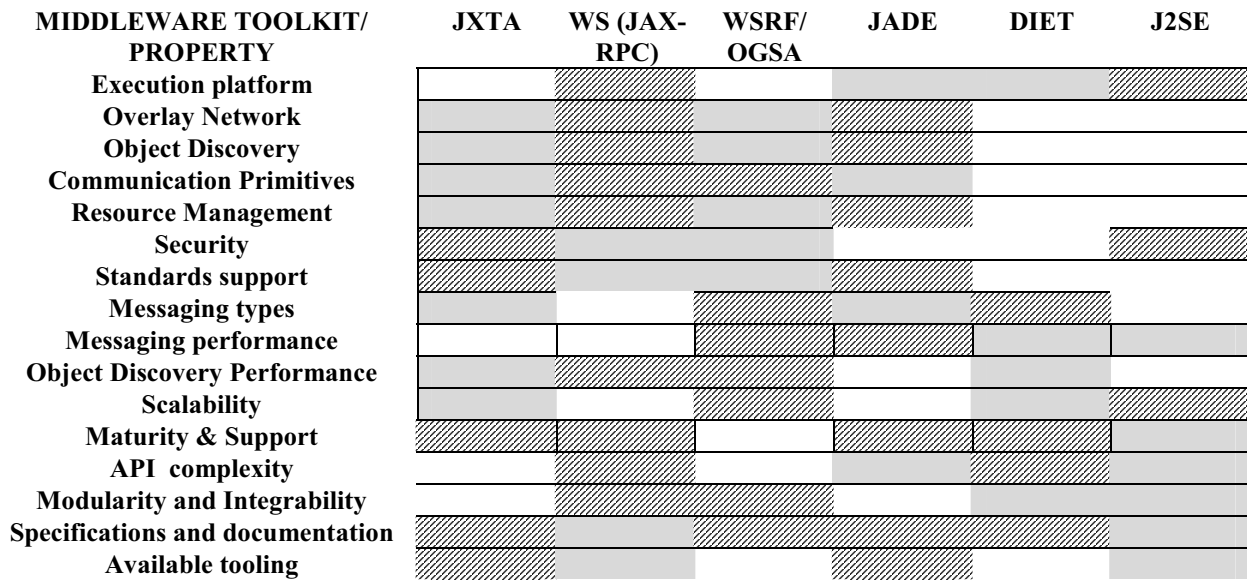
| MIDDLEWARE TOOLKIT/ PROPERTY | JXTA | WS (JAX-RPC) | WSRF/ OGSA | JADE | DIET | J2SE |
|---|---|---|---|---|---|---|
| Execution platform | | | | | | |
| Overlay Network | | | | | | |
| Object Discovery | | | | | | |
| Communication Primitives | | | | | | |
| Resource Management | | | | | | |
| Security | | | | | | |
| Standards support | | | | | | |
| Messaging types | | | | | | |
| Messaging performance | | | | | | |
| Object Discovery Performance | | | | | | |
| Scalability | | | | | | |
| Maturity & Support | | | | | | |
| API complexity | | | | | | |
| Modularity and Integrability | | | | | | |
| Specifications and documentation | | | | | | |
| Available tooling | | | | | | |